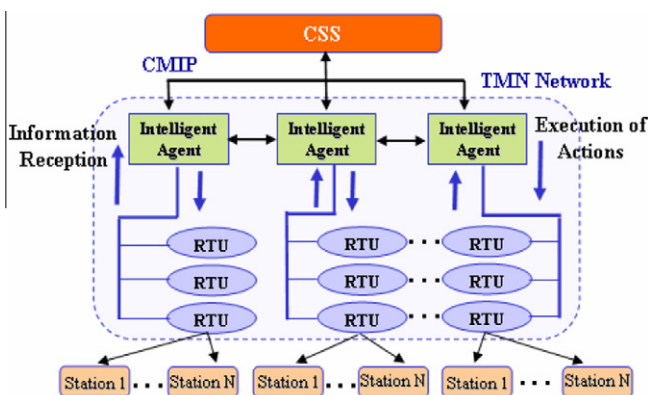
CSS

CMIP

TMN Network

Information Reception

Intelligent Agent

Intelligent Agent

Intelligent Agent

Execution of Actions

RTU

RTU

RTU

RTU

RTU

RTU

RTU

RTU

RTU

Station 1 . . . Station N

Station 1 . . . Station N

Station 1 . . . Station N